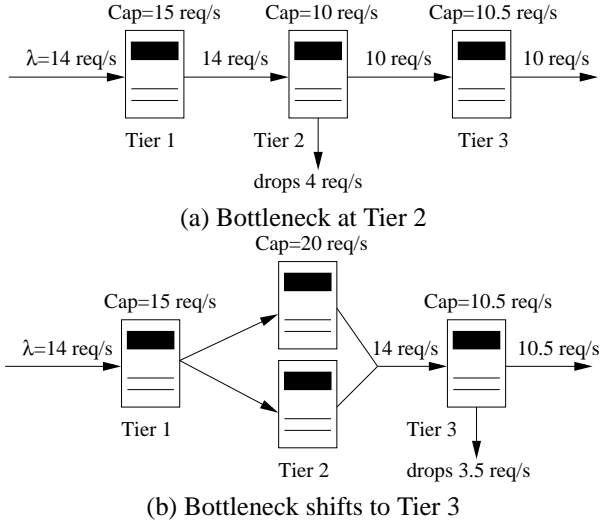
Cap=15 req/s
Cap=10 req/s
Cap=10.5 req/s
λ=14 req/s
14 req/s
10 req/s
10 req/s
Tier 1
Tier 2
Tier 3
drops 4 req/s
(a) Bottleneck at Tier 2

Cap=20 req/s
Cap=15 req/s
Cap=10.5 req/s
λ=14 req/s
14 req/s
10.5 req/s
Tier 1
Tier 3
Tier 2
drops 3.5 req/s
(b) Bottleneck shifts to Tier 3